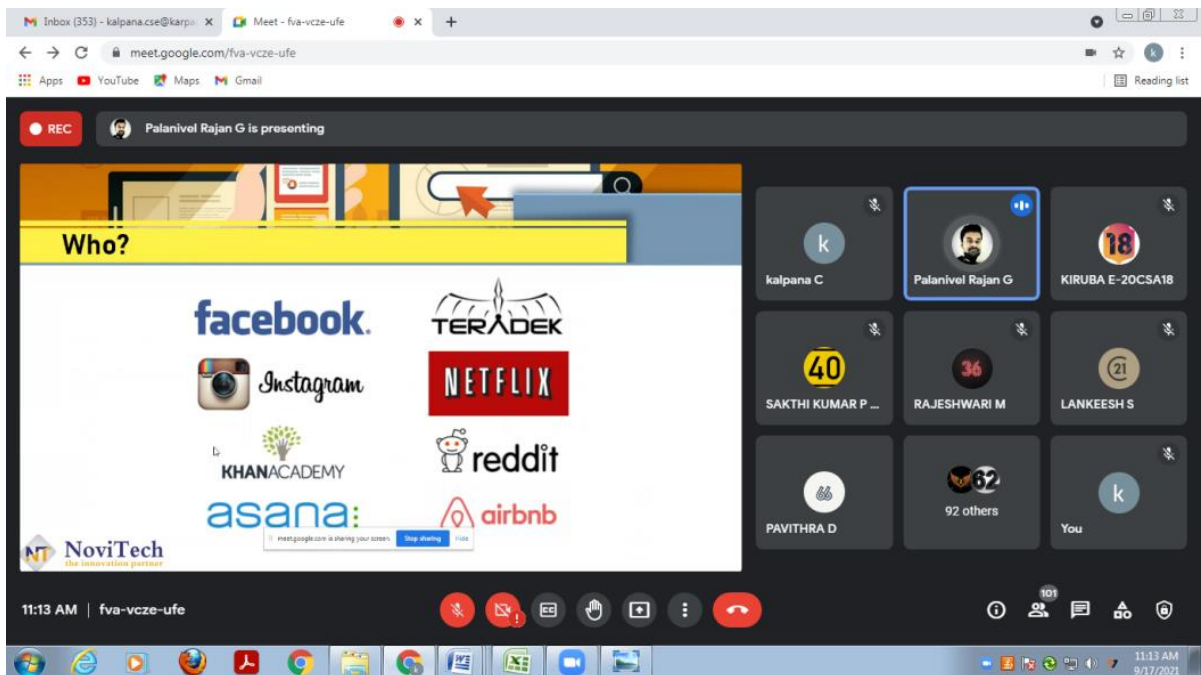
Inbox (353) - kalpana.cse@karpa ×
Meet - fva-vcze-ufe ×
+
meet.google.com/fva-vcze-ufe
Apps YouTube Maps Gmail
Reading list

REC
Palanivel Rajan G is presenting

Who?

facebook.
TERADEK
Instagram
NETFLIX
KHANACADEMY
reddit
asana
airbnb
NT NoviTech
the innovation partner
meet.google.com is sharing your screen. Stop sharing Hide

k
kalpana C
Palanivel Rajan G
18
KIRUBA E-20CSA18
40
SAKTHI KUMAR P ...
36
RAJESHWARI M
21
LANKEESH S
66
PAVITHRA D
62
92 others
k
You

11:13 AM | fva-vcze-ufe
CC
101

11:13 AM
9/17/2021